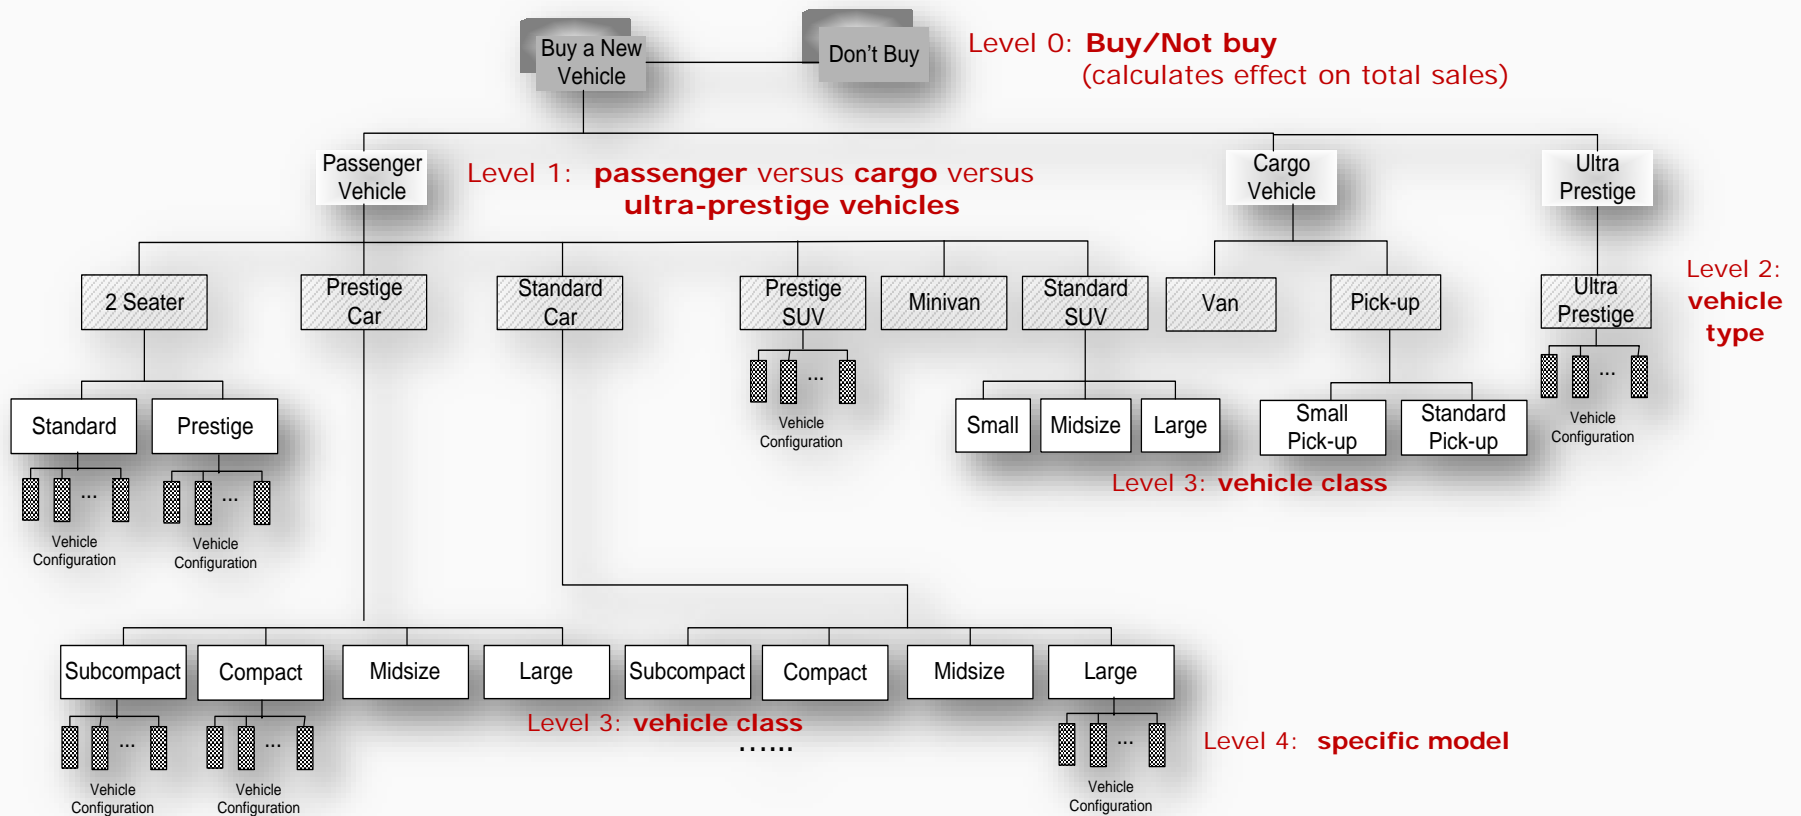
Buy a New Vehicle

Don't Buy

Level 0: Buy/Not buy
(calculates effect on total sales)

Passenger Vehicle

Level 1: passenger versus cargo versus ultra-prestige vehicles

Cargo Vehicle

Ultra Prestige

2 Seater

Prestige Car

Standard Car

Prestige SUV

Minivan

Standard SUV

Van

Pick-up

Ultra Prestige

Level 2: vehicle type

...
Vehicle Configuration

...
Vehicle Configuration

Standard

Prestige

...
Vehicle Configuration

...
Vehicle Configuration

Small

Midsize

Large

Small Pick-up

Standard Pick-up

Level 3: vehicle class

Subcompact

Compact

Midsize

Large

Subcompact

Compact

Midsize

Large

...
Vehicle Configuration

...
Vehicle Configuration

Level 3: vehicle class
......

...
Vehicle Configuration

Level 4: specific model